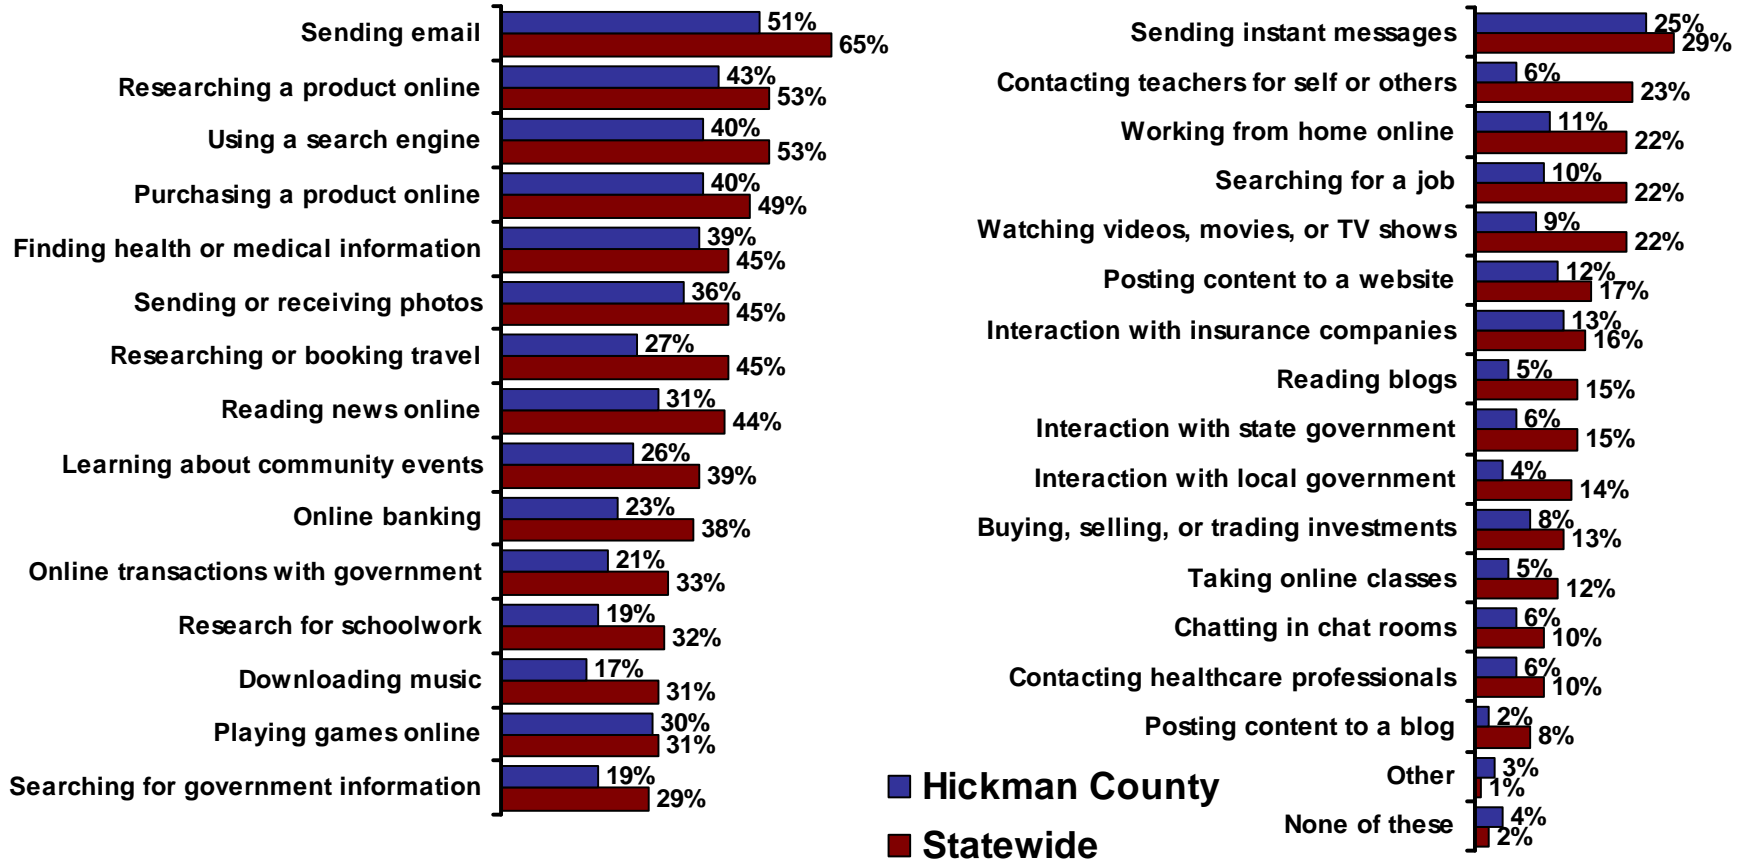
Sending email 51% 65%
Researching a product online 43% 53%
Using a search engine 40% 53%
Purchasing a product online 40% 49%
Finding health or medical information 39% 45%
Sending or receiving photos 36% 45%
Researching or booking travel 27% 45%
Reading news online 31% 44%
Learning about community events 26% 39%
Online banking 23% 38%
Online transactions with government 21% 33%
Research for schoolwork 19% 32%
Downloading music 17% 31%
Playing games online 30% 31%
Searching for government information 19% 29%

Sending instant messages 25% 29%
Contacting teachers for self or others 6% 23%
Working from home online 11% 22%
Searching for a job 10% 22%
Watching videos, movies, or TV shows 9% 22%
Posting content to a website 12% 17%
Interaction with insurance companies 13% 16%
Reading blogs 5% 15%
Interaction with state government 6% 15%
Interaction with local government 4% 14%
Buying, selling, or trading investments 8% 13%
Taking online classes 5% 12%
Chatting in chat rooms 6% 10%
Contacting healthcare professionals 6% 10%
Posting content to a blog 2% 8%
Other 3% 1%
None of these 4% 2%

Hickman County
Statewide